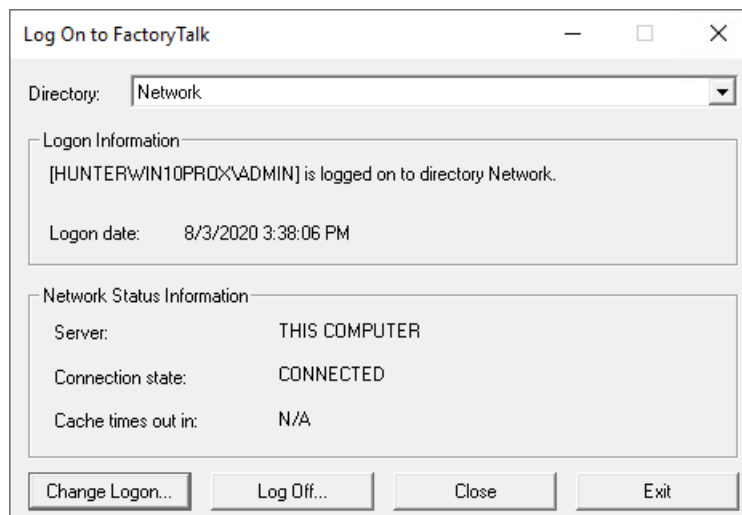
Log On to FactoryTalk

Directory: Network

Logon Information

[HUNTERWIN10PROX\ADMIN] is logged on to directory Network.

Logon date: 8/3/2020 3:38:06 PM

Network Status Information

Server: THIS COMPUTER

Connection state: CONNECTED

Cache times out in: N/A

Change Logon... Log Off... Close Exit